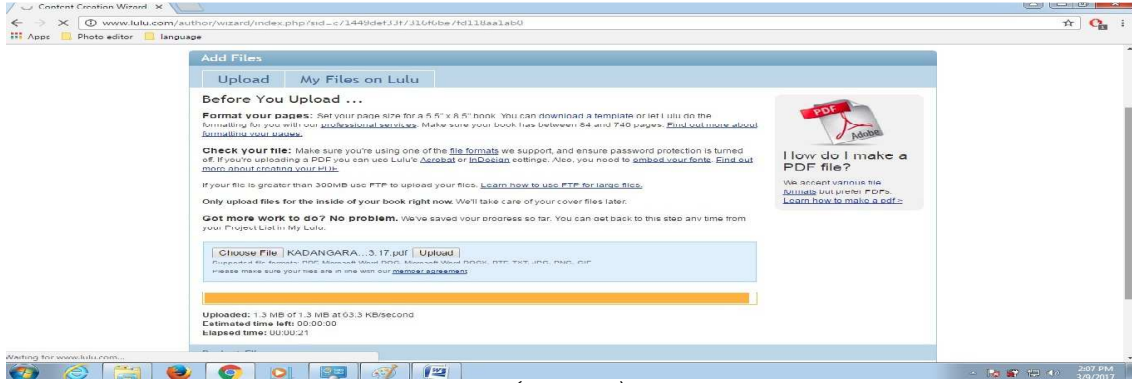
Content Creation Wizard ×

www.lulu.com/author/wizard/index.php?sid=c/1449det33f/316f6be/fd118aa1ab0

Apps Photo editor language

Add Files

Upload My Files on Lulu

Before You Upload ...

Format your pages: Set your page size for a 5.5" x 8.5" book. You can download a template or let Lulu do the formatting for you with our professional services. Make sure your book has between 84 and 740 pages. Find out more about formatting your pages.

Check your file: Make sure you're using one of the file formats we support, and ensure password protection is turned off. If you're uploading a PDF you can use Lulu's Acrobat or InDesign settings. Also, you need to embed your fonts. Find out more about creating your PDF.

If your file is greater than 300MB use FTP to upload your files. Learn how to use FTP for large files.

Only upload files for the inside of your book right now. We'll take care of your cover files later.

Got more work to do? No problem. We've saved your progress so far. You can get back to this step any time from your Project List in My Lulu.

PDF Adobe

How do I make a PDF file?

We accept various file formats but prefer PDFs. Learn how to make a pdf >

Choose File KADANGARA...3.17.pdf Upload

Supported file formats: PDF, Microsoft Word DOC, Microsoft Word DOCX, RTF, TXT, JPG, PNG, GIF

Please make sure your files are in line with our member agreement

Uploaded: 1.3 MB of 1.3 MB at 63.3 KB/second
Estimated time left: 00:00:00
Elapsed time: 00:00:21

Waiting for www.lulu.com...

2:07 PM
3/9/2017